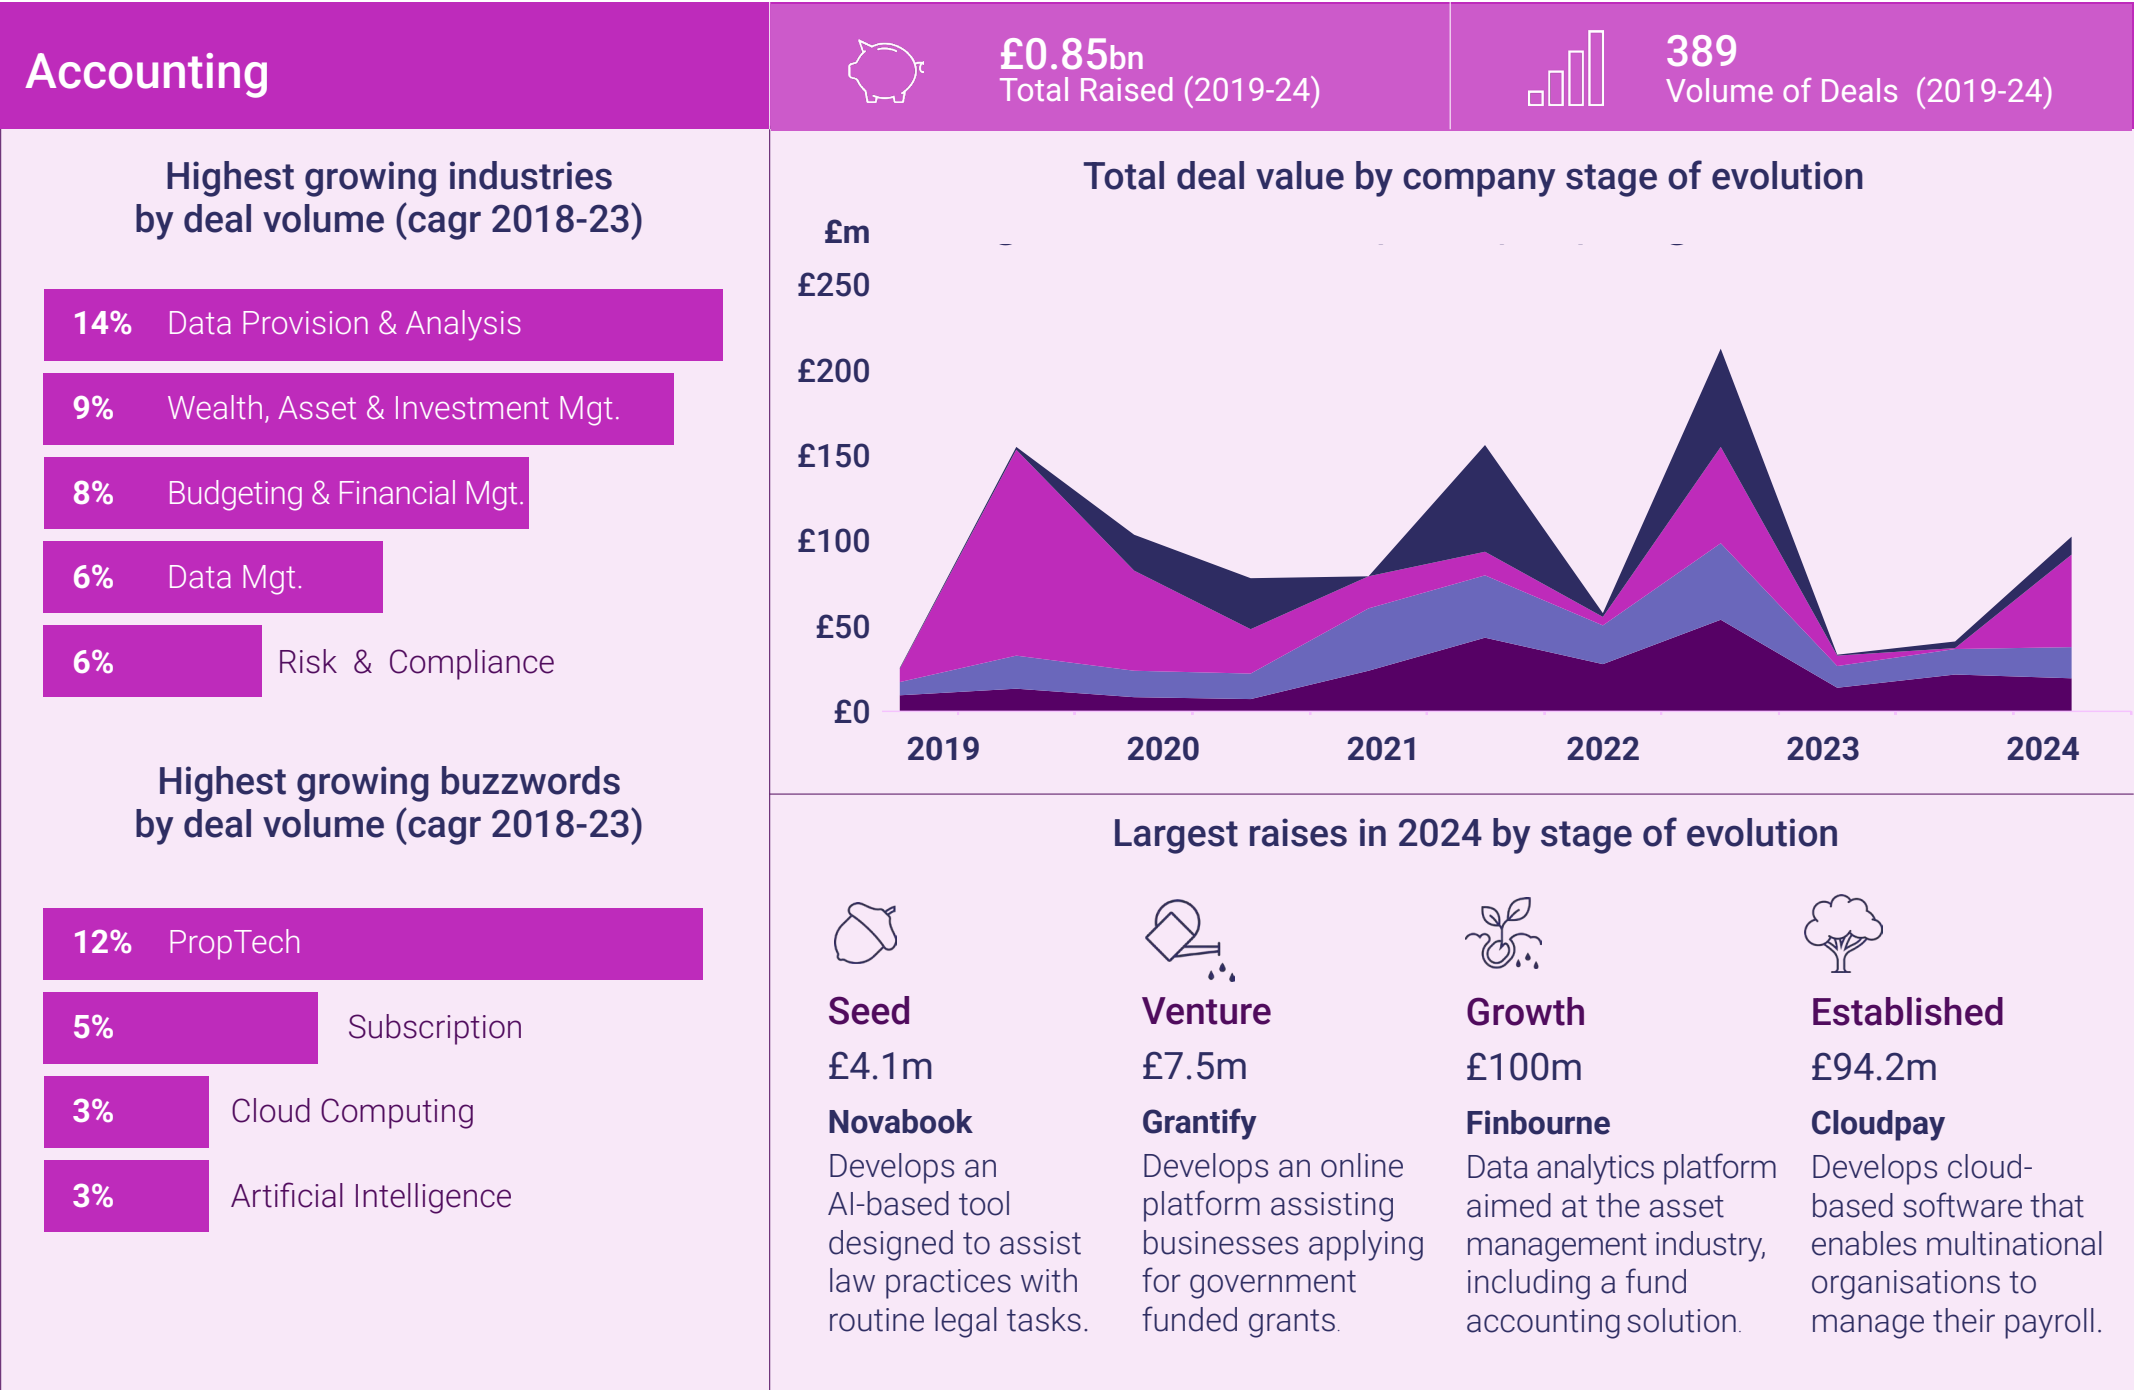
Accounting

£0.85bn
Total Raised (2019-24)

389
Volume of Deals (2019-24)

Highest growing industries by deal volume (cagr 2018-23)

14% Data Provision & Analysis
9% Wealth, Asset & Investment Mgt.
8% Budgeting & Financial Mgt.
6% Data Mgt.
6% Risk & Compliance

Highest growing buzzwords by deal volume (cagr 2018-23)

12% PropTech
5% Subscription
3% Cloud Computing
3% Artificial Intelligence

Total deal value by company stage of evolution

£m
£250
£200
£150
£100
£50
£0
2019 2020 2021 2022 2023 2024

Largest raises in 2024 by stage of evolution

Seed
£4.1m
Novabook
Develops an AI-based tool designed to assist law practices with routine legal tasks.

Venture
£7.5m
Grantify
Develops an online platform assisting businesses applying for government funded grants.

Growth
£100m
Finbourne
Data analytics platform aimed at the asset management industry, including a fund accounting solution.

Established
£94.2m
Cloudpay
Develops cloud-based software that enables multinational organisations to manage their payroll.